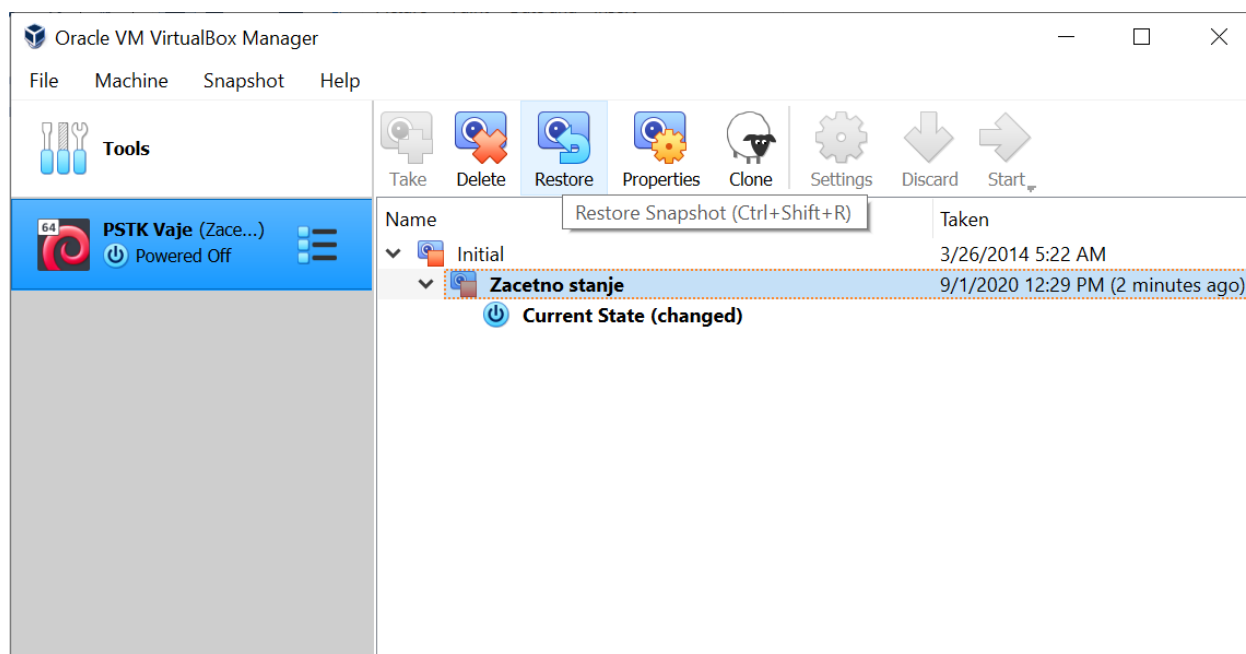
Oracle VM VirtualBox Manager

File Machine Snapshot Help

Tools

64
PSTK Vaje (Zace...)
Powered Off

Take Delete Restore Properties Clone Settings Discard Start

Restore Snapshot (Ctrl+Shift+R)

| Name | Taken |
|---|---|
| Initial | 3/26/2014 5:22 AM |
| Zacetno stanje | 9/1/2020 12:29 PM (2 minutes ago) |
| Current State (changed) | |